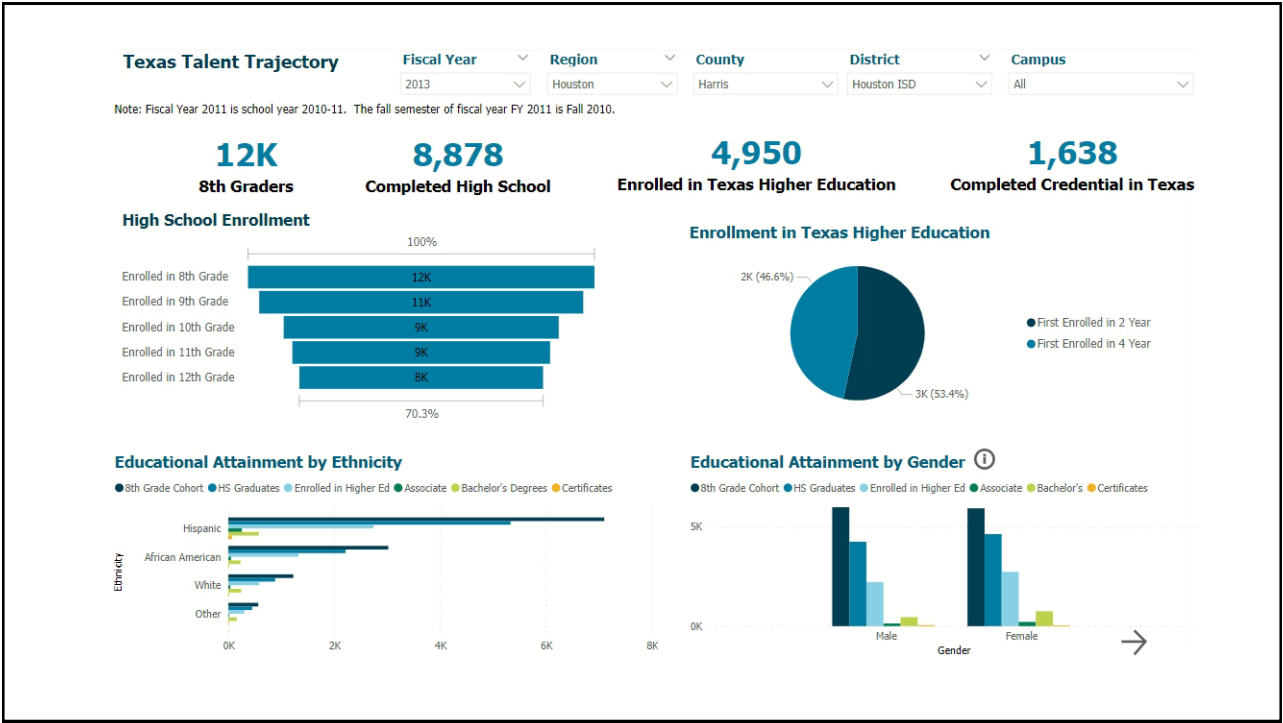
Texas Talent Trajectory

Fiscal Year
2013

Region
Houston

County
Harris

District
Houston ISD

Campus
All

Note: Fiscal Year 2011 is school year 2010-11. The fall semester of fiscal year FY 2011 is Fall 2010.

12K
8th Graders

8,878
Completed High School

4,950
Enrolled in Texas Higher Education

1,638
Completed Credential in Texas

High School Enrollment

100%

Enrolled in 8th Grade 12K
Enrolled in 9th Grade 11K
Enrolled in 10th Grade 9K
Enrolled in 11th Grade 9K
Enrolled in 12th Grade 8K

70.3%

Enrollment in Texas Higher Education

2K (46.6%)
3K (53.4%)

First Enrolled in 2 Year
First Enrolled in 4 Year

Educational Attainment by Ethnicity

8th Grade Cohort HS Graduates Enrolled in Higher Ed Associate Bachelor's Degrees Certificates

Ethnicity
Hispanic
African American
White
Other

0K 2K 4K 6K 8K

Educational Attainment by Gender

8th Grade Cohort HS Graduates Enrolled in Higher Ed Associate Bachelor's Certificates

5K
0K

Male Female
Gender